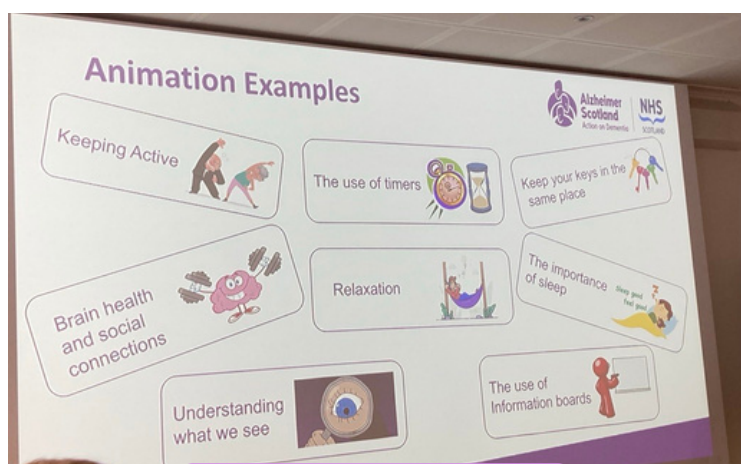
Animation Examples

Alzheimer Scotland
Action on Dementia

NHS
SCOTLAND

Keeping Active

The use of timers

Keep your keys in the same place

Brain health and social connections

Relaxation

The importance of sleep

Sleep good feel good

Understanding what we see

The use of Information boards